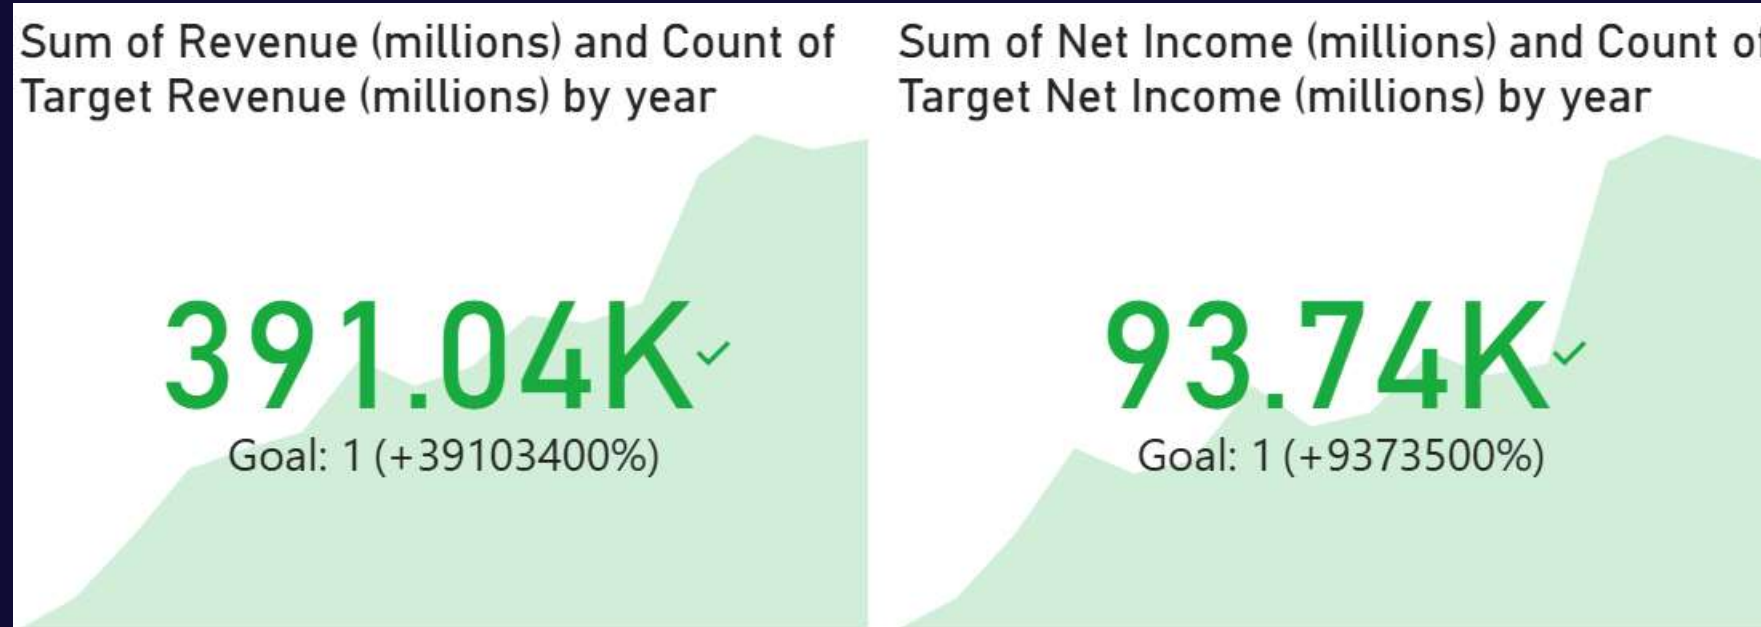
Sum of Revenue (millions) and Count of Target Revenue (millions) by year

391.04K

Goal: 1 (+39103400%)

Sum of Net Income (millions) and Count o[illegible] Target Net Income (millions) by year

93.74K

Goal: 1 (+9373500%)